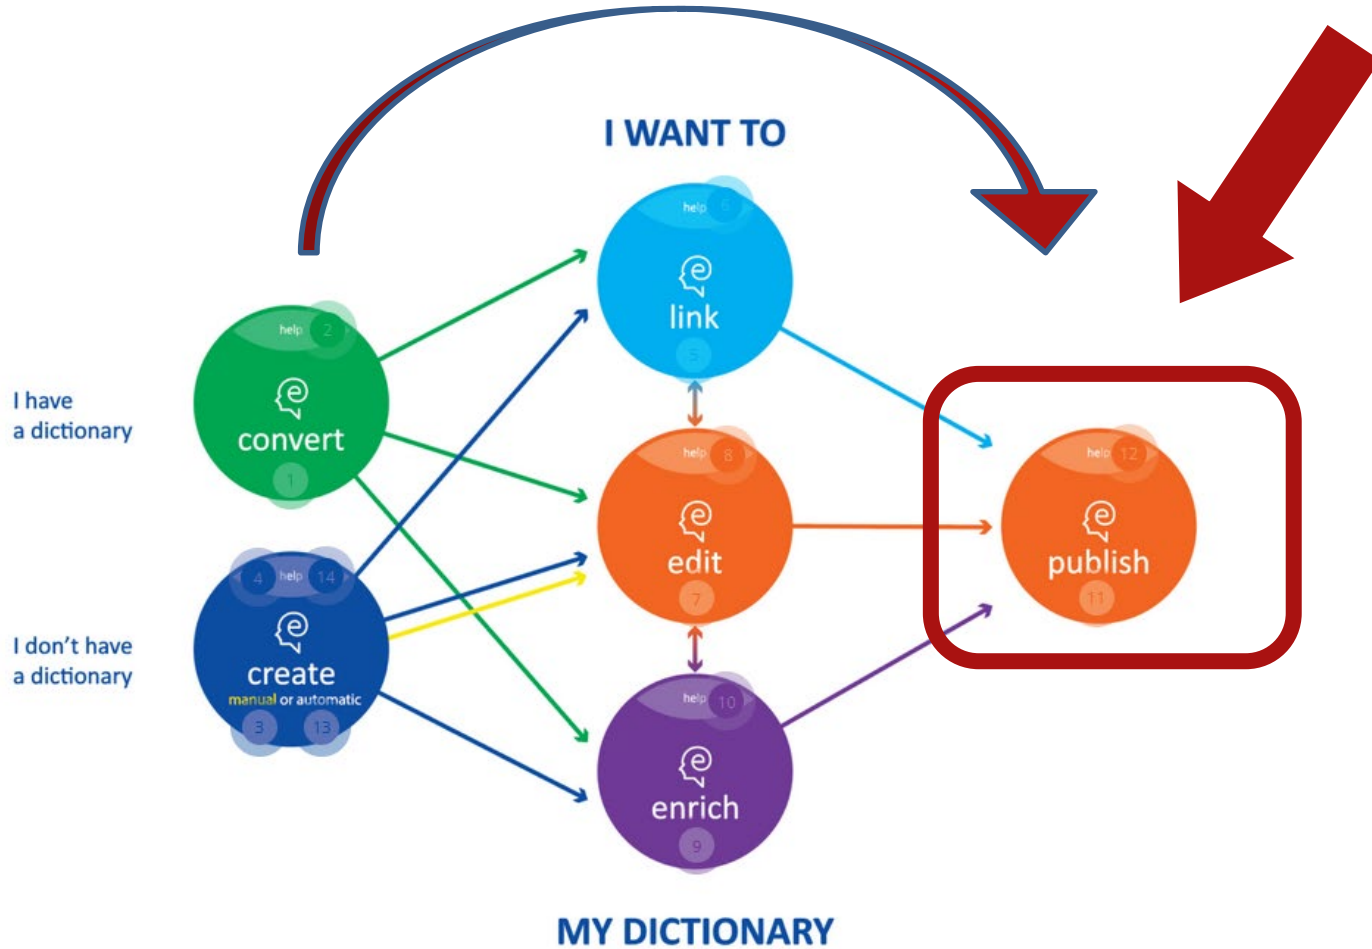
I WANT TO

I have a dictionary

I don't have a dictionary

help 2
convert
1

4 help 14
create
manual or automatic
3 13

help 6
link
5

help 8
edit
7

help 10
enrich
9

help 12
publish
11

MY DICTIONARY